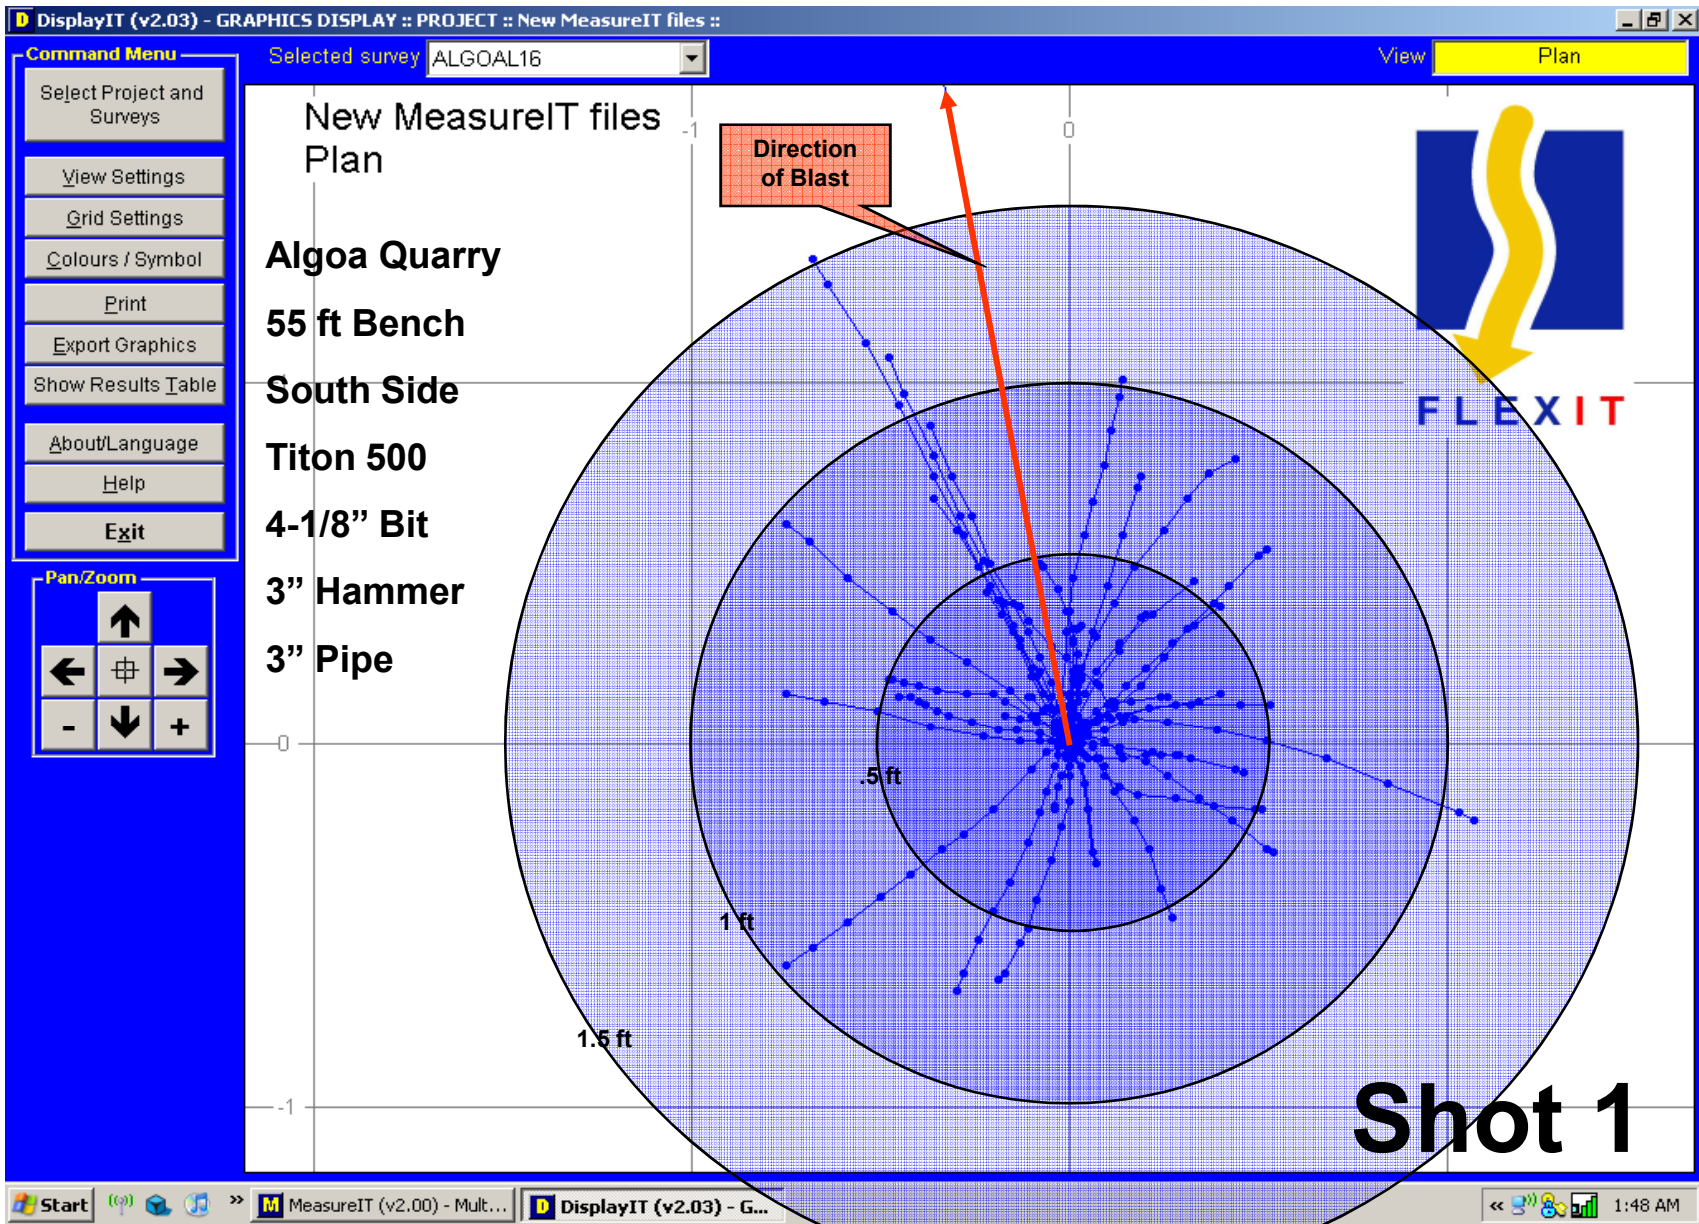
DisplayIT (v2.03) - GRAPHICS DISPLAY :: PROJECT :: New MeasureIT files ::

Command Menu

Select Project and Surveys

View Settings

Grid Settings

Colours / Symbol

Print

Export Graphics

Show Results Table

About/Language

Help

Exit

Pan/Zoom

-

+

Selected survey ALGOAL16

View Plan

New MeasureIT files
Plan

-1

0

Direction of Blast

FLEXIT

Algoa Quarry

55 ft Bench

South Side

Titon 500

4-1/8” Bit

3” Hammer

3” Pipe

0

.5 ft

1 ft

1.5 ft

-1

Shot 1

Start

MeasureIT (v2.00) - Mult...

DisplayIT (v2.03) - G...

1:48 AM